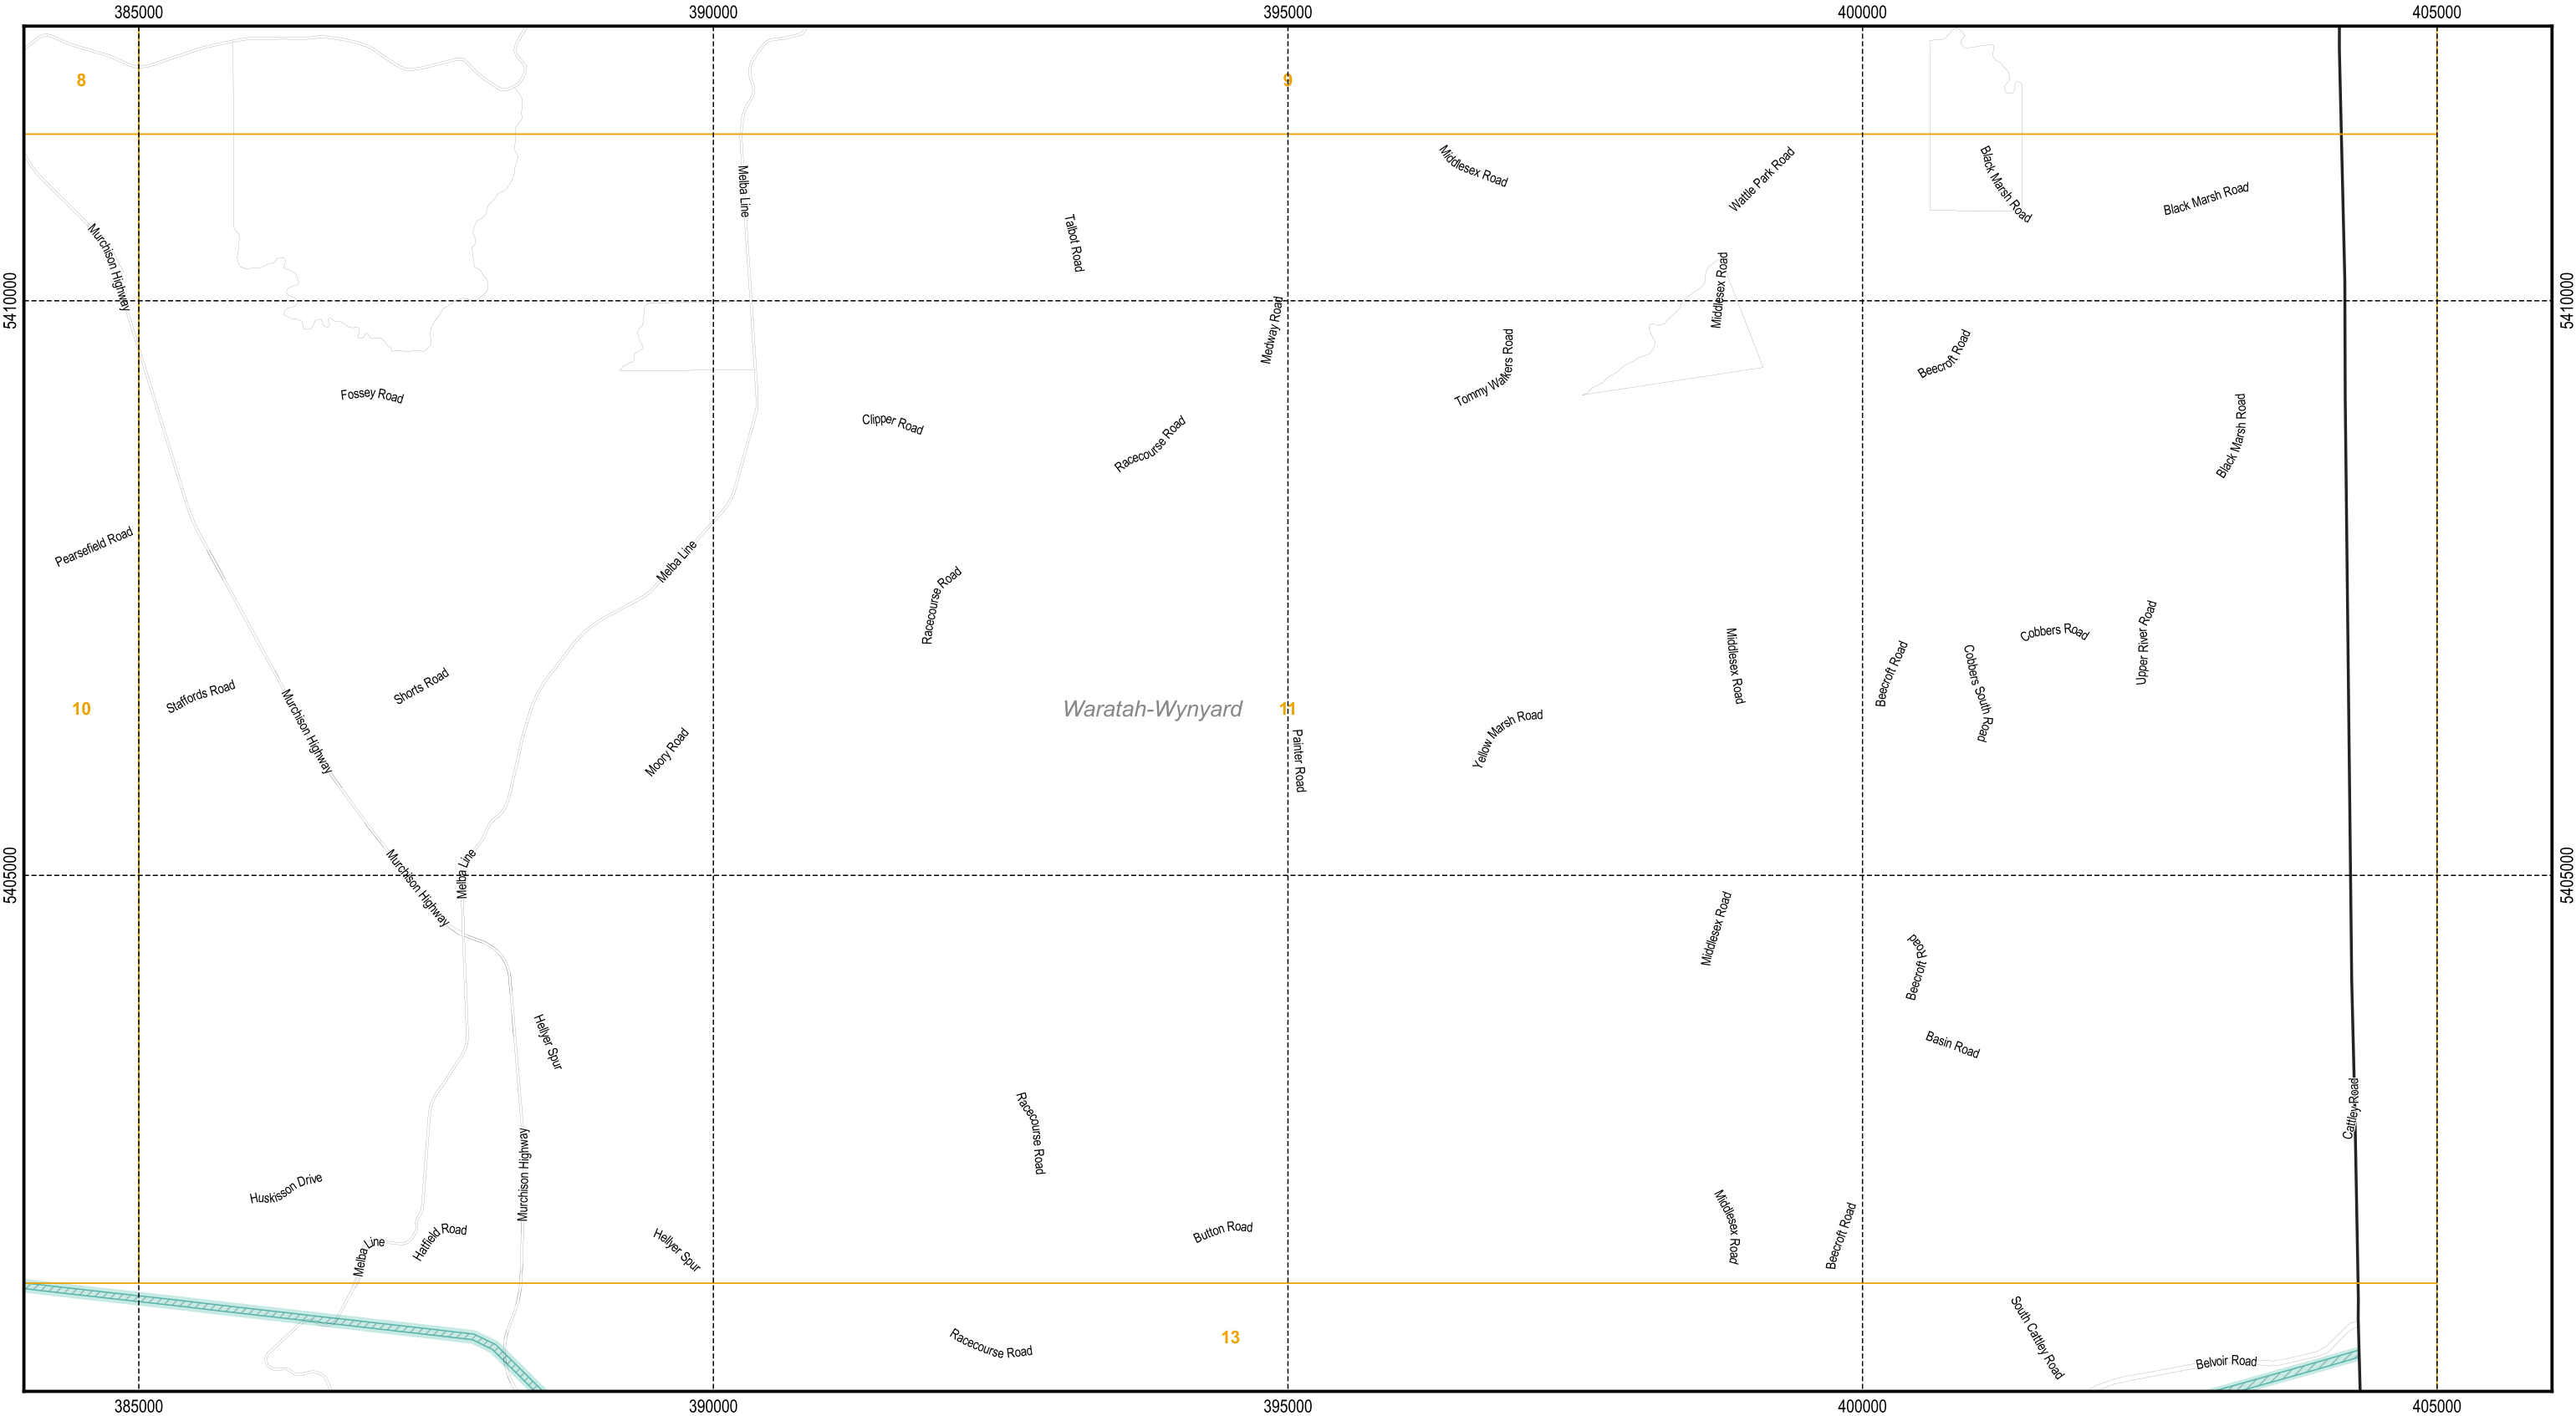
385000 390000 395000 400000 405000

8
9
Middlesex Road
Wattle Park Road
Black Marsh Road
Black Marsh Road
Melba Line
Talbot Road
Murchison Highway
5410000
5410000
Middlesex Road
Medway Road
Tommy Walkers Road
Beecroft Road
Fossey Road
Clipper Road
Racecourse Road
Black Marsh Road
Pearsefield Road
Melba Line
Racecourse Road
Cobbers Road
Upper River Road
Middlesex Road
Beecroft Road
Cobbers South Road
10
Staffords Road
Shorts Road
Murchison Highway
Waratah-Wynyard
11
Painter Road
Yellow Marsh Road
Moory Road
5405000
5405000
Murchison Highway
Melba Line
Middlesex Road
Beecroft Road
Hellyer Spur
Basin Road
Racecourse Road
Cattley Road
Murchison Highway
Huskisson Drive
Melba Line
Hatfield Road
Hellyer Spur
Button Road
Middlesex Road
Beecroft Road
South Cattley Road
Racecourse Road
13
Belvoir Road

385000 390000 395000 400000 405000